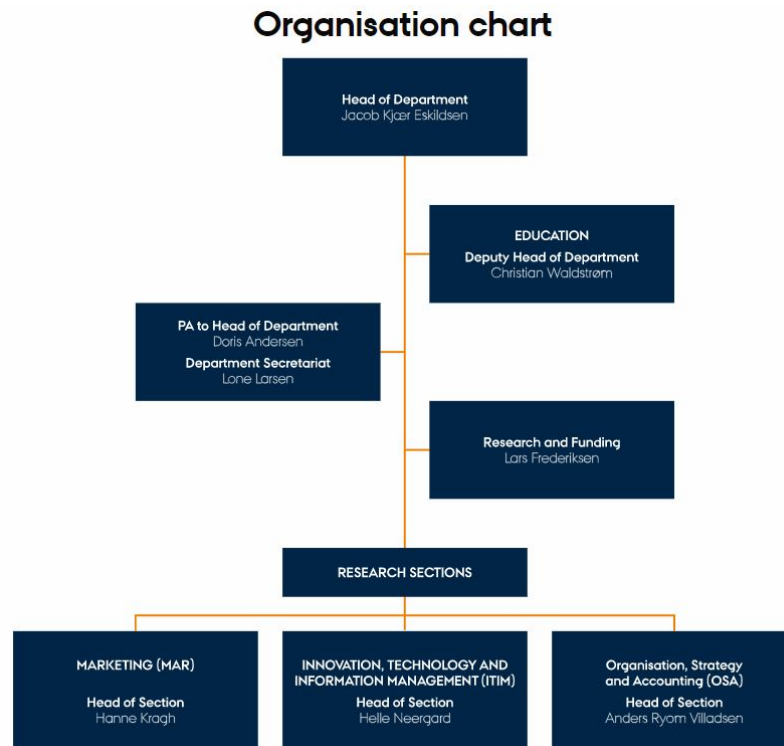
Organisation chart

Head of Department
Jacob Kjær Eskildsen

EDUCATION
Deputy Head of Department
Christian Waldstrøm

PA to Head of Department
Doris Andersen
Department Secretariat
Lone Larsen

Research and Funding
Lars Frederiksen

RESEARCH SECTIONS

MARKETING (MAR)
Head of Section
Hanne Kragh

INNOVATION, TECHNOLOGY AND INFORMATION MANAGEMENT (ITIM)
Head of Section
Helle Neergard

Organisation, Strategy and Accounting (OSA)
Head of Section
Anders Ryom Villadsen